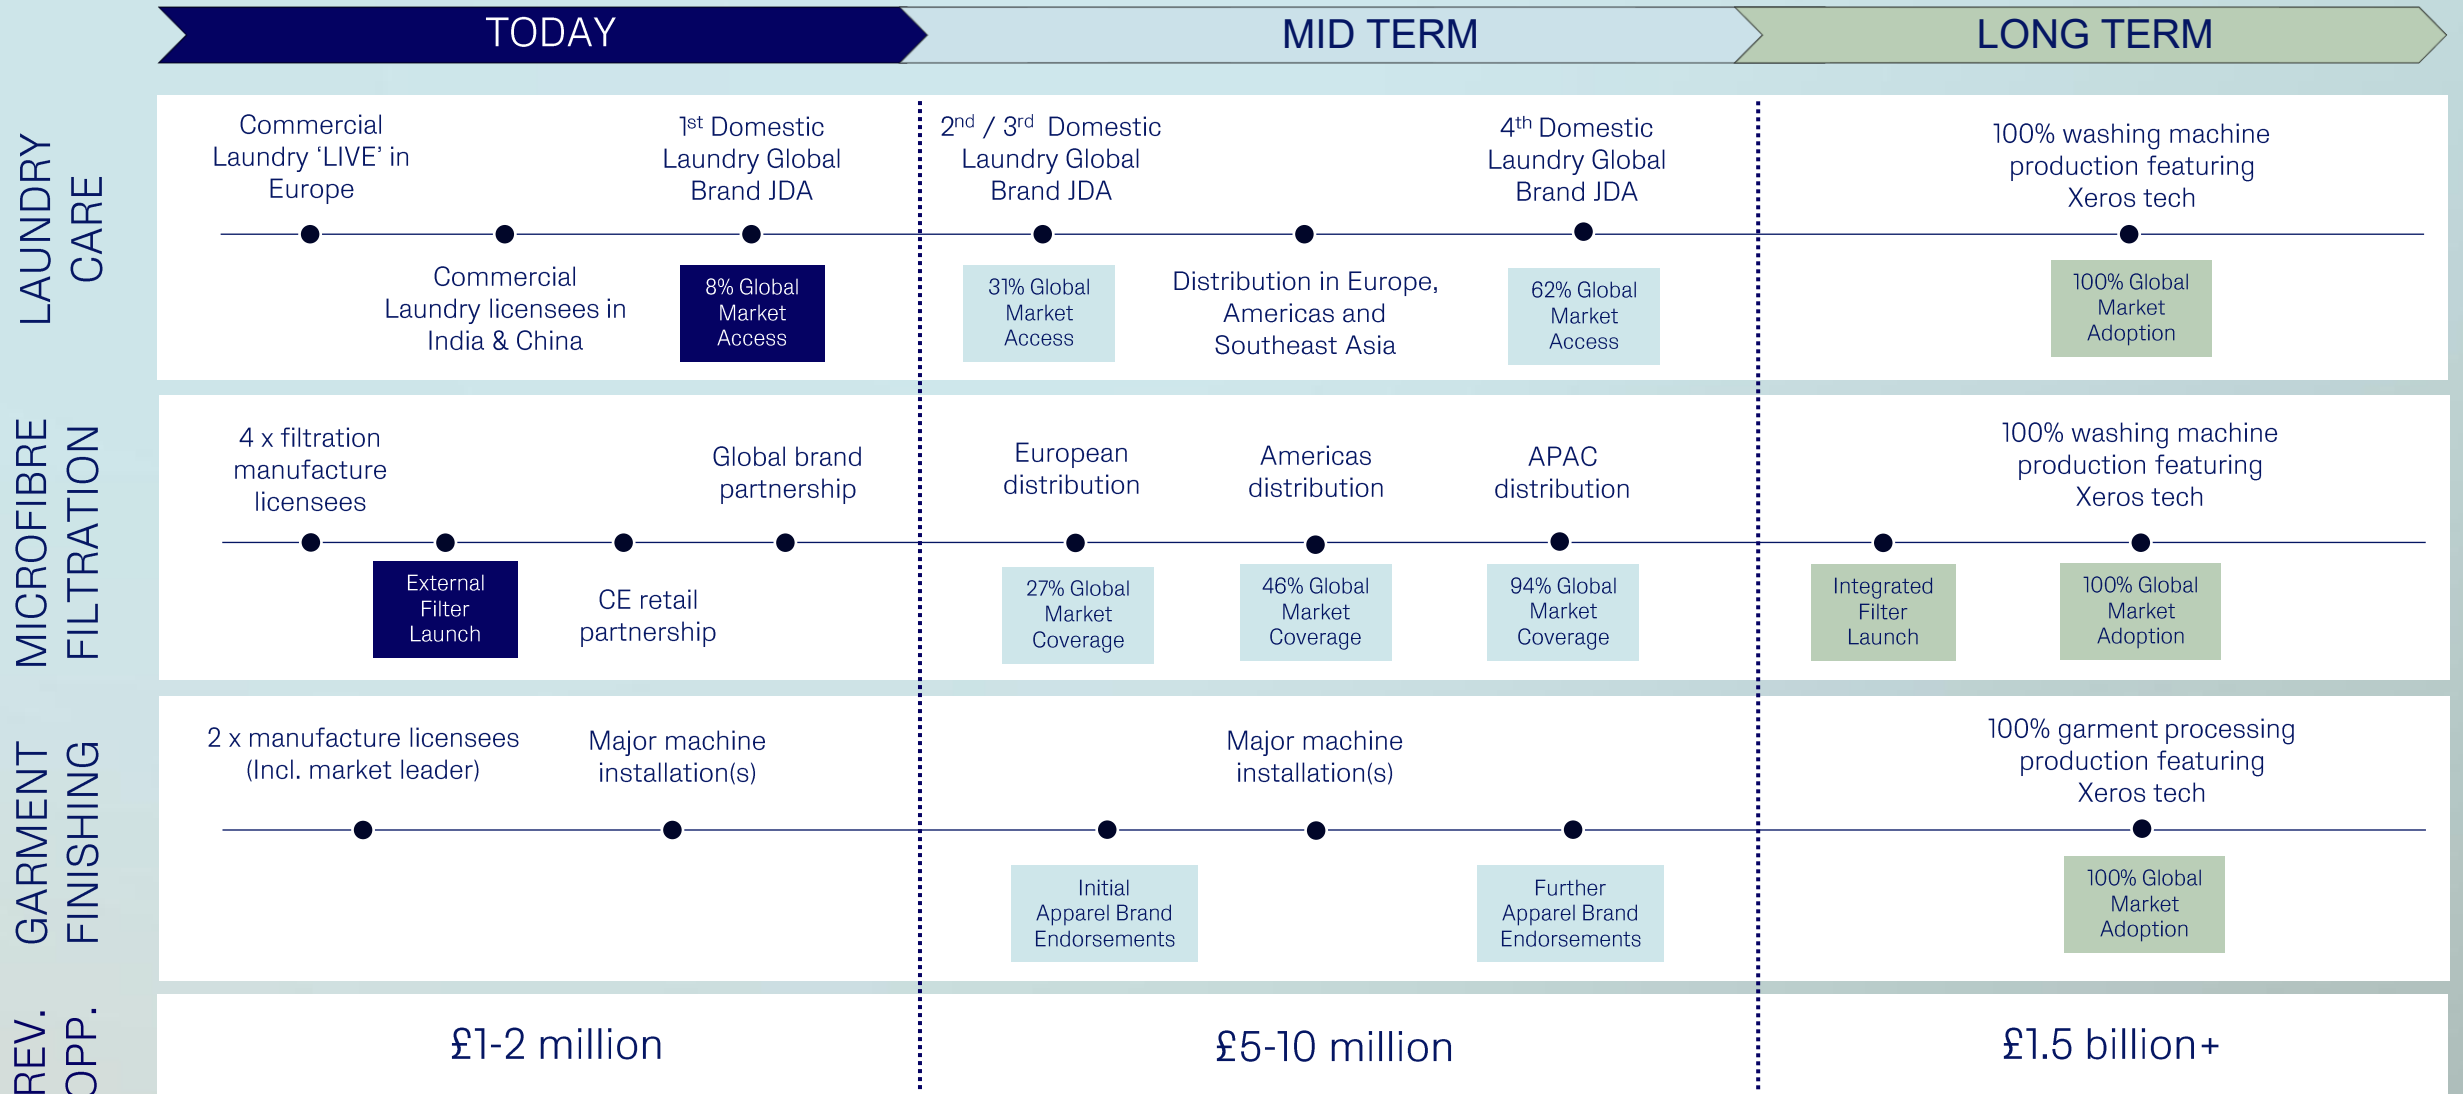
TODAY

MID TERM

LONG TERM

LAUNDRY CARE

Commercial Laundry 'LIVE' in Europe

Commercial Laundry licensees in India & China

$1^{st}$ Domestic Laundry Global Brand JDA

8% Global Market Access

$2^{nd}$ / $3^{rd}$ Domestic Laundry Global Brand JDA

31% Global Market Access

Distribution in Europe, Americas and Southeast Asia

$4^{th}$ Domestic Laundry Global Brand JDA

62% Global Market Access

100% washing machine production featuring Xeros tech

100% Global Market Adoption

MICROFIBRE FILTRATION

4 x filtration manufacture licensees

External Filter Launch

CE retail partnership

Global brand partnership

European distribution

27% Global Market Coverage

Americas distribution

46% Global Market Coverage

APAC distribution

94% Global Market Coverage

Integrated Filter Launch

100% washing machine production featuring Xeros tech

100% Global Market Adoption

GARMENT FINISHING

2 x manufacture licensees (Incl. market leader)

Major machine installation(s)

Initial Apparel Brand Endorsements

Major machine installation(s)

Further Apparel Brand Endorsements

100% garment processing production featuring Xeros tech

100% Global Market Adoption

REV. OPP.

£1-2 million

£5-10 million

£1.5 billion+